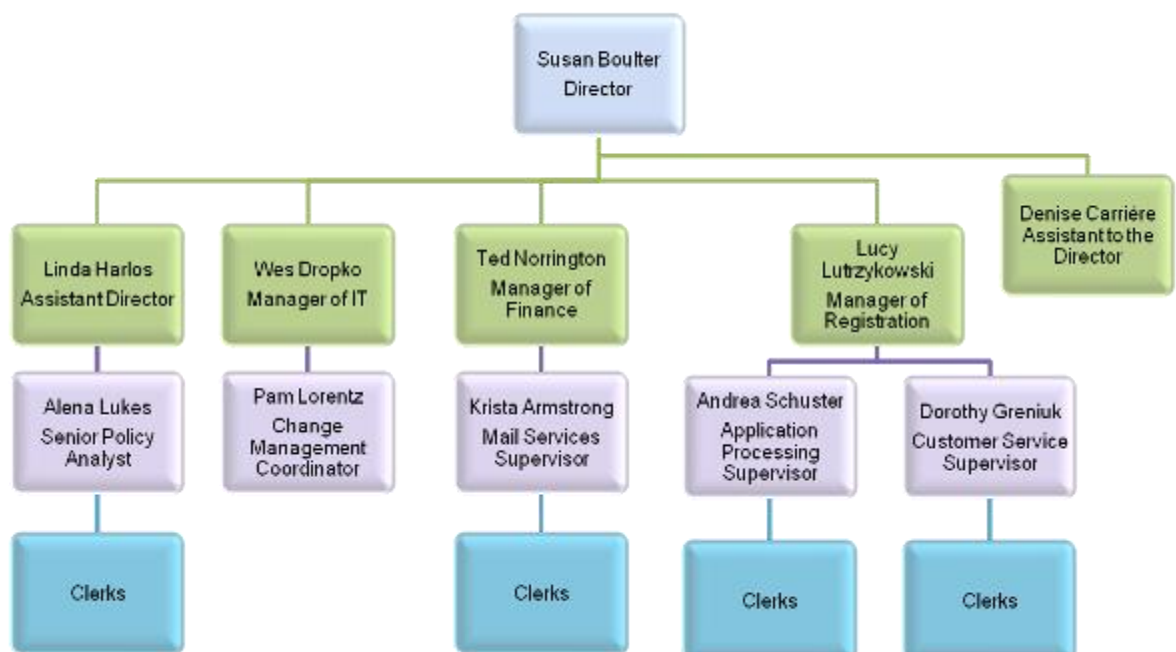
Susan Boulter
Director

Linda Harlos
Assistant Director

Wes Dropko
Manager of IT

Ted Norrington
Manager of Finance

Lucy Lutrzykowski
Manager of Registration

Denise Carriére
Assistant to the Director

Alena Lukes
Senior Policy Analyst

Pam Lorentz
Change Management Coordinator

Krista Armstrong
Mail Services Supervisor

Andrea Schuster
Application Processing Supervisor

Dorothy Greniuk
Customer Service Supervisor

Clerks

Clerks

Clerks

Clerks